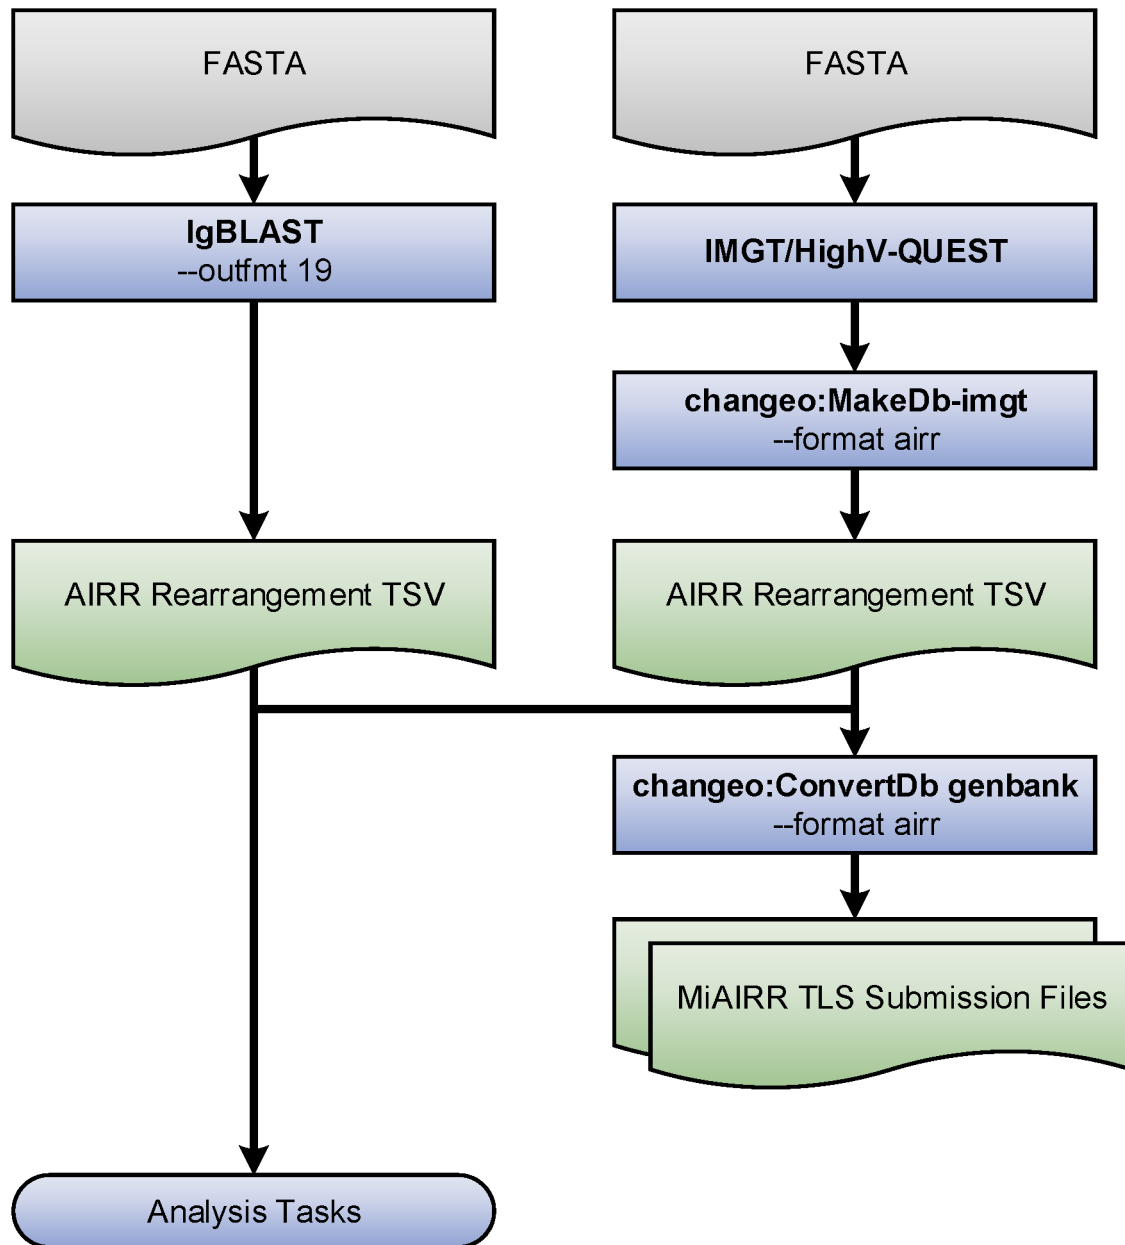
FASTA

FASTA

IgBLAST
--outfmt 19

IMGT/HighV-QUEST

changeo:MakeDb-imgt
--format airr

AIRR Rearrangement TSV

AIRR Rearrangement TSV

changeo:ConvertDb genbank
--format airr

MiAIRR TLS Submission Files

Analysis Tasks